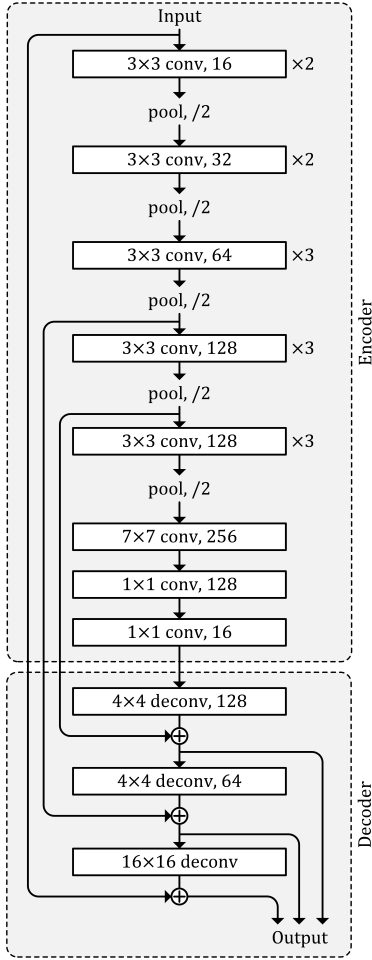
Input

3×3 conv, 16 ×2

pool, /2

3×3 conv, 32 ×2

pool, /2

3×3 conv, 64 ×3

pool, /2

3×3 conv, 128 ×3

pool, /2

3×3 conv, 128 ×3

pool, /2

7×7 conv, 256

1×1 conv, 128

1×1 conv, 16

Encoder

4×4 deconv, 128

4×4 deconv, 64

16×16 deconv

Decoder

Output